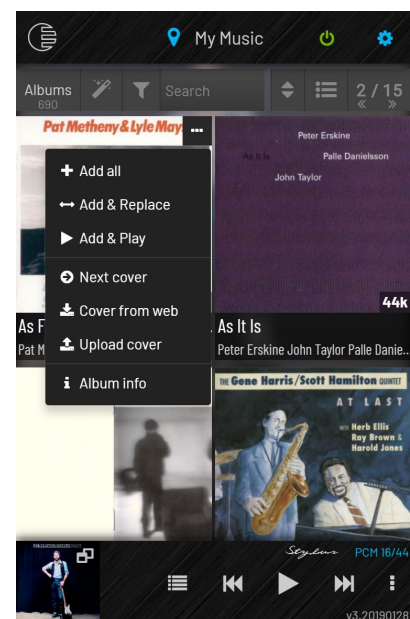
My Music

Albums 690

Search

2 / 15

Pat Metheny & Lyle Mays

...

Add all

Add & Replace

Add & Play

Next cover

Cover from web

Upload cover

Album info

As F

Pat M

Peter Erskine

As It Is

Palle Danielsson

John Taylor

44k

As It Is

Peter Erskine John Taylor Palle Danie...

THE Gene Harris/Scott Hamilton QUINTET

AT LAST

with Herb Ellis Ray Brown & Harold Jones

Stylus

PCM 16/44

v3.20190128